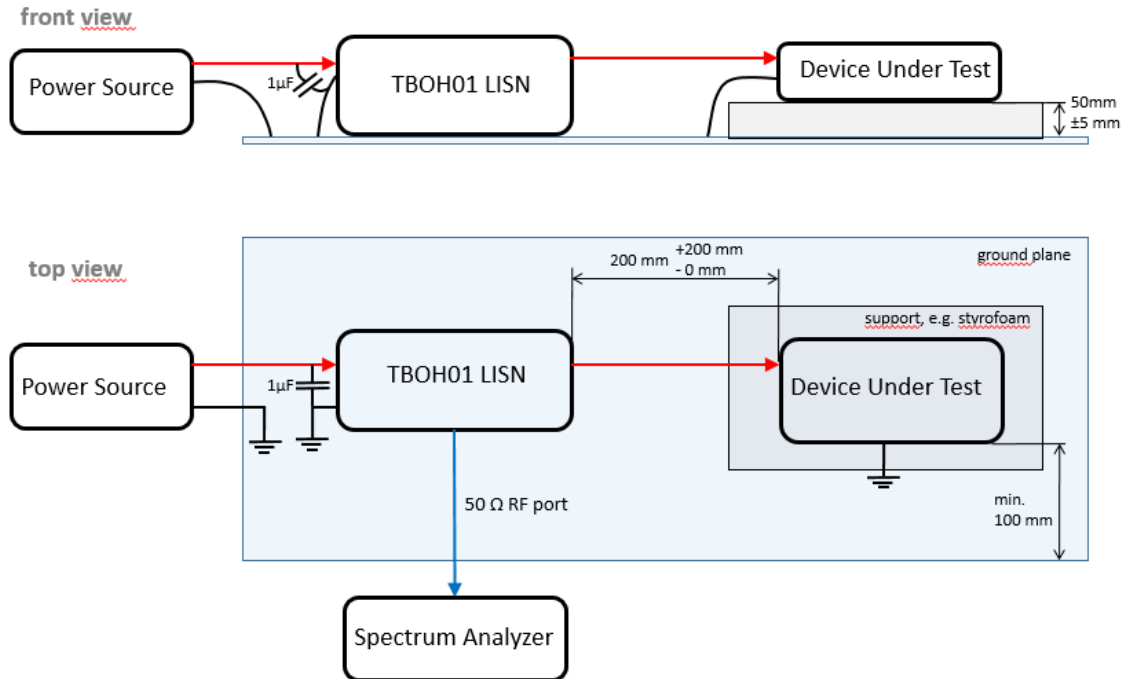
front view

Power Source

1µF

TBOH01 LISN

Device Under Test

50mm
±5 mm

top view

ground plane

200 mm +200 mm
- 0 mm

support, e.g. styrofoam

Power Source

1µF

TBOH01 LISN

Device Under Test

50 Ω RF port

min.
100 mm

Spectrum Analyzer